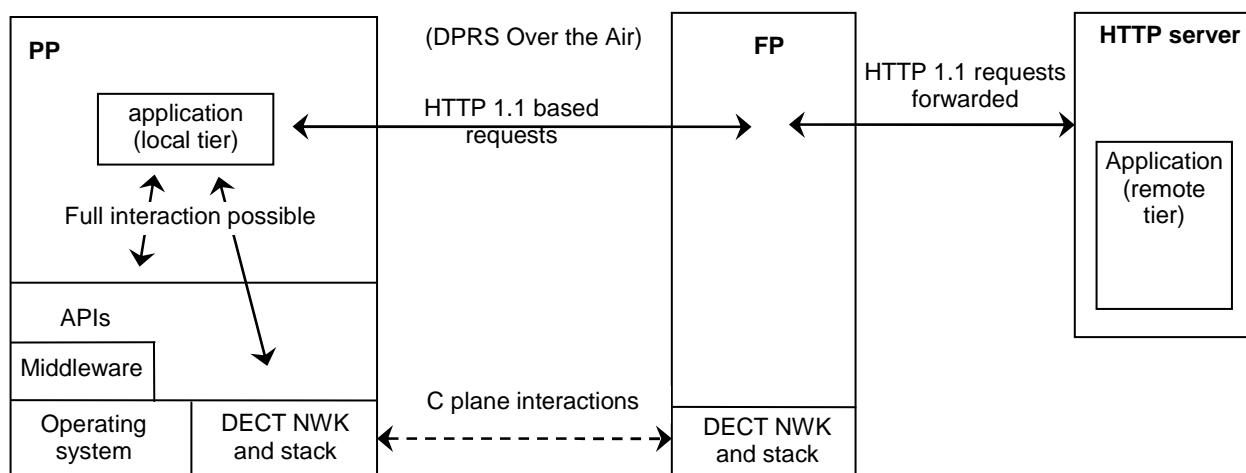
PP

application (local tier)

Full interaction possible

APIs

Middleware

Operating system

DECT NWK and stack

(DPRS Over the Air)

HTTP 1.1 based requests

C plane interactions

FP

DECT NWK and stack

HTTP 1.1 requests forwarded

HTTP server

Application (remote tier)